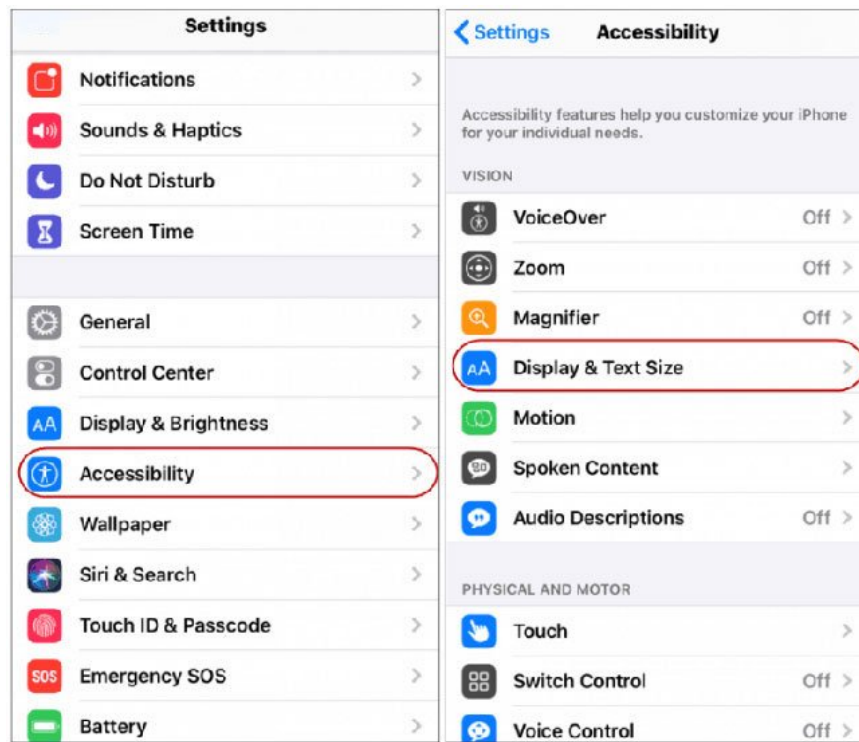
Settings

Notifications
Sounds & Haptics
Do Not Disturb
Screen Time

General
Control Center
Display & Brightness
Accessibility
Wallpaper
Siri & Search
Touch ID & Passcode
Emergency SOS
Battery

< Settings Accessibility

Accessibility features help you customize your iPhone for your individual needs.

VISION

VoiceOver Off
Zoom Off
Magnifier Off
Display & Text Size
Motion
Spoken Content
Audio Descriptions Off

PHYSICAL AND MOTOR

Touch
Switch Control Off
Voice Control Off